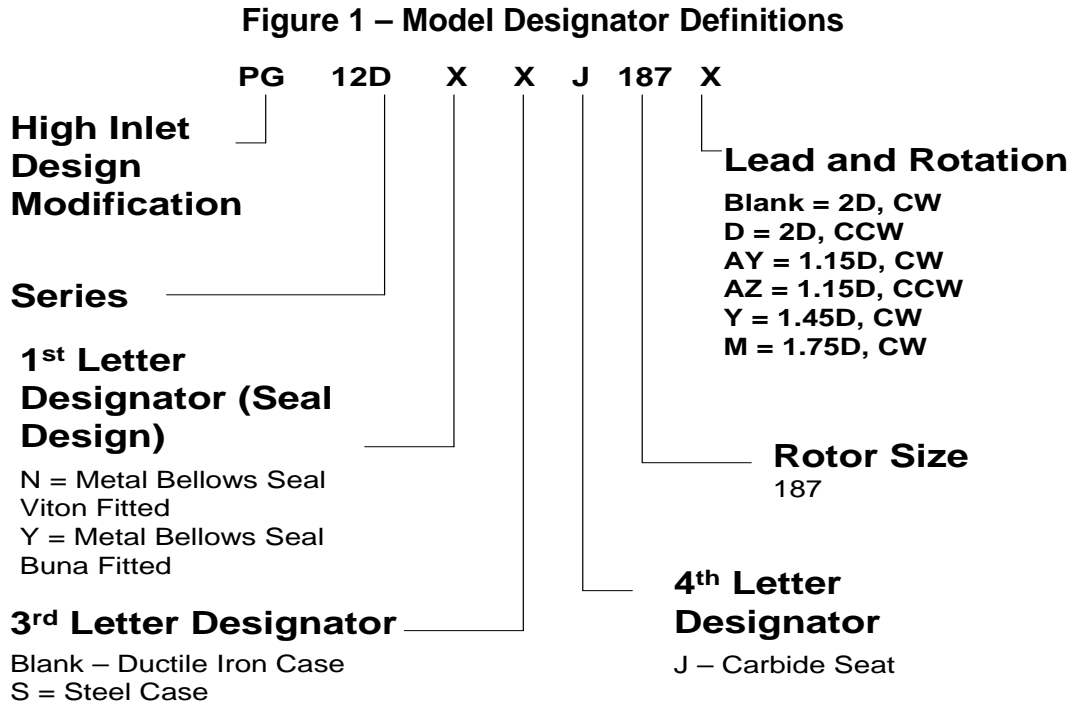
Figure 1 – Model Designator Definitions

PG 12D X X J 187 X

High Inlet Design Modification

Series

1st Letter Designator (Seal Design)

N = Metal Bellows Seal Viton Fitted
Y = Metal Bellows Seal Buna Fitted

3rd Letter Designator

Blank – Ductile Iron Case
S = Steel Case

Lead and Rotation

Blank = 2D, CW
D = 2D, CCW
AY = 1.15D, CW
AZ = 1.15D, CCW
Y = 1.45D, CW
M = 1.75D, CW

Rotor Size
187

4th Letter Designator

J – Carbide Seat